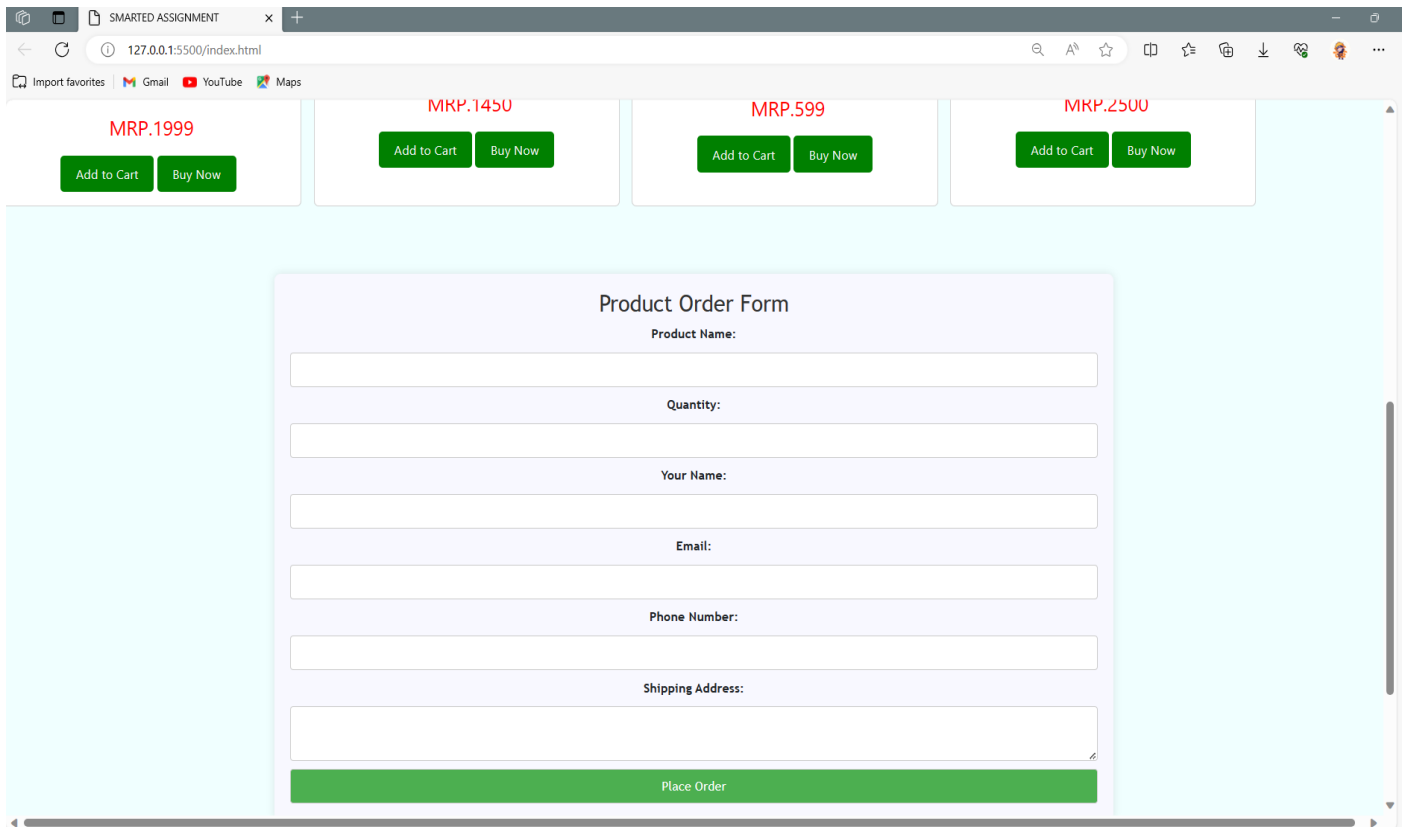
SMARTED ASSIGNMENT

127.0.0.1:5500/index.html

Import favorites | Gmail YouTube Maps

MRP.1999

Add to Cart Buy Now

MRP.1450

Add to Cart Buy Now

MRP.599

Add to Cart Buy Now

MRP.2500

Add to Cart Buy Now

Product Order Form

Product Name:

Quantity:

Your Name:

Email:

Phone Number:

Shipping Address:

Place Order